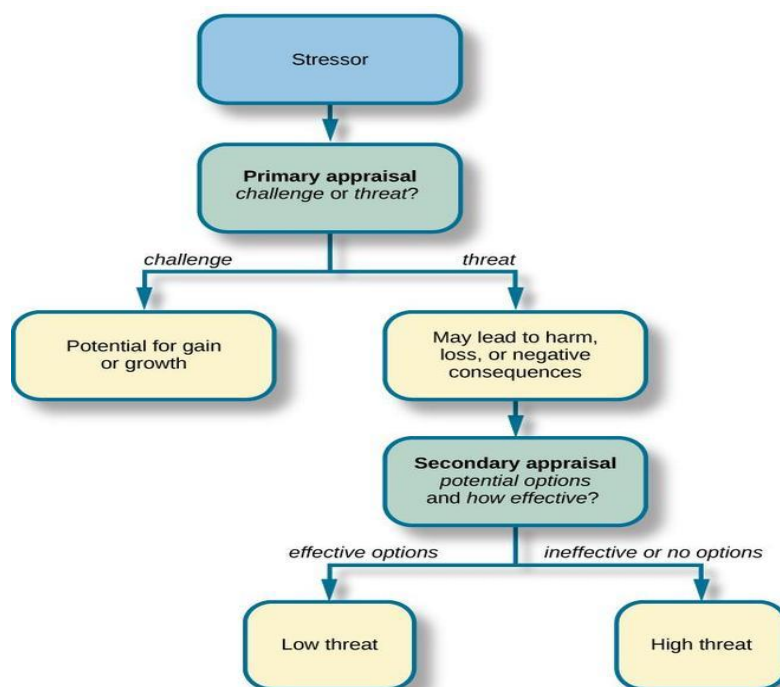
Stressor

Primary appraisal
challenge or threat?

challenge

threat

Potential for gain or growth

May lead to harm, loss, or negative consequences

Secondary appraisal
potential options and how effective?

effective options

ineffective or no options

Low threat

High threat